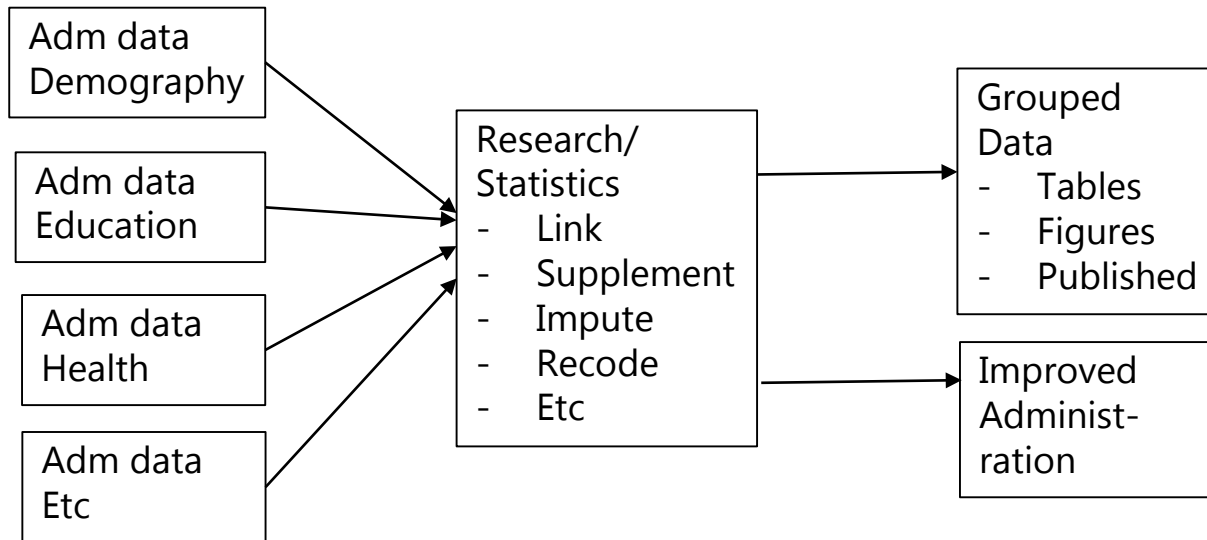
Adm data Demography

Adm data Education

Adm data Health

Adm data Etc

Research/ Statistics
- Link
- Supplement
- Impute
- Recode
- Etc

Grouped Data
- Tables
- Figures
- Published

Improved Administration